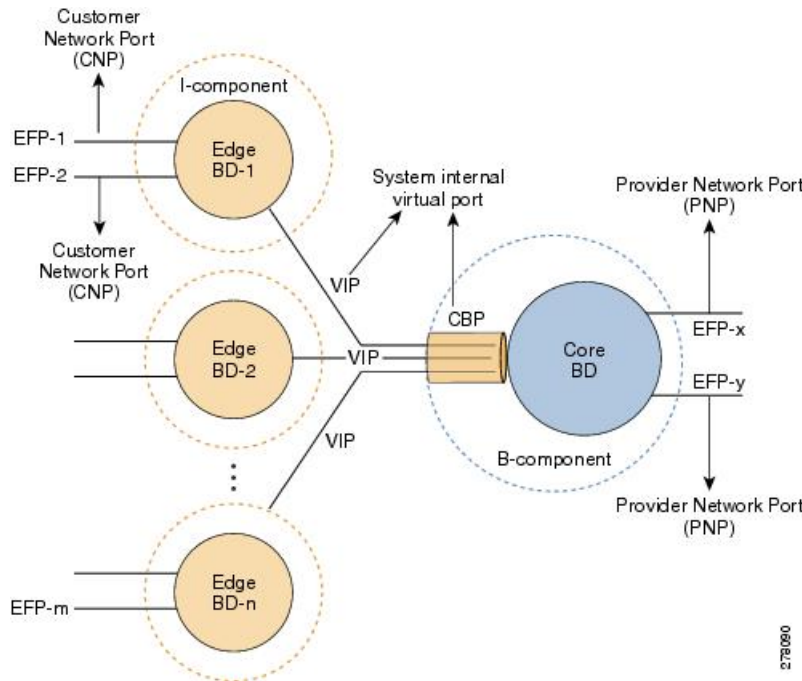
Customer Network Port (CNP)

I-component

EFP-1

EFP-2

Edge BD-1

Customer Network Port (CNP)

System internal virtual port

Provider Network Port (PNP)

VIP

CBP

Edge BD-2

VIP

Core BD

EFP-x

EFP-y

VIP

B-component

Provider Network Port (PNP)

Edge BD-n

EFP-m

278090